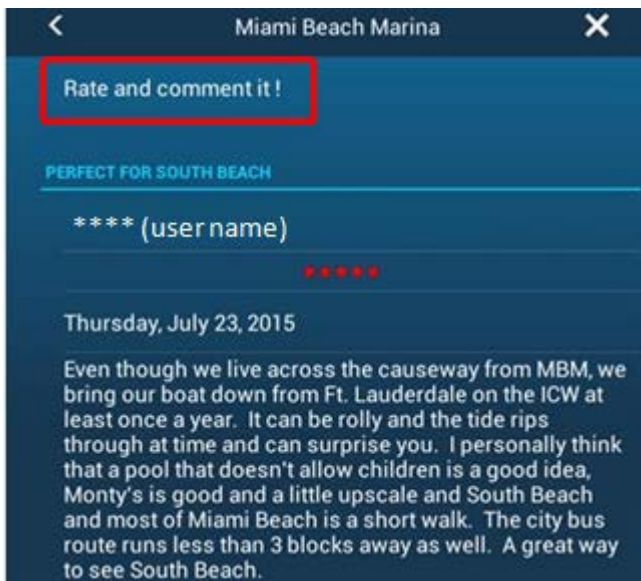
<

Miami Beach Marina

✕

Rate and comment it !

PERFECT FOR SOUTH BEACH

**** (user name)

*****

Thursday, July 23, 2015

Even though we live across the causeway from MBM, we bring our boat down from Ft. Lauderdale on the ICW at least once a year. It can be rolly and the tide rips through at time and can surprise you. I personally think that a pool that doesn't allow children is a good idea, Monty's is good and a little upscale and South Beach and most of Miami Beach is a short walk. The city bus route runs less than 3 blocks away as well. A great way to see South Beach.